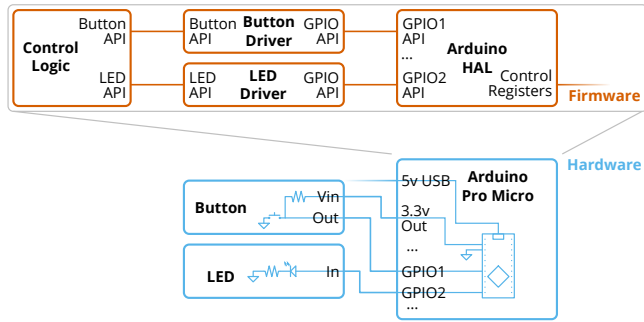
Control Logic

Button API

LED API

Button API

Button Driver

GPIO API

LED API

LED Driver

GPIO API

GPIO1 API

...

GPIO2 API

Arduino HAL

Control Registers

Firmware

Hardware

Button

Vin

Out

LED

In

5v USB

3.3v Out

...

GPIO1

GPIO2

...

Arduino Pro Micro